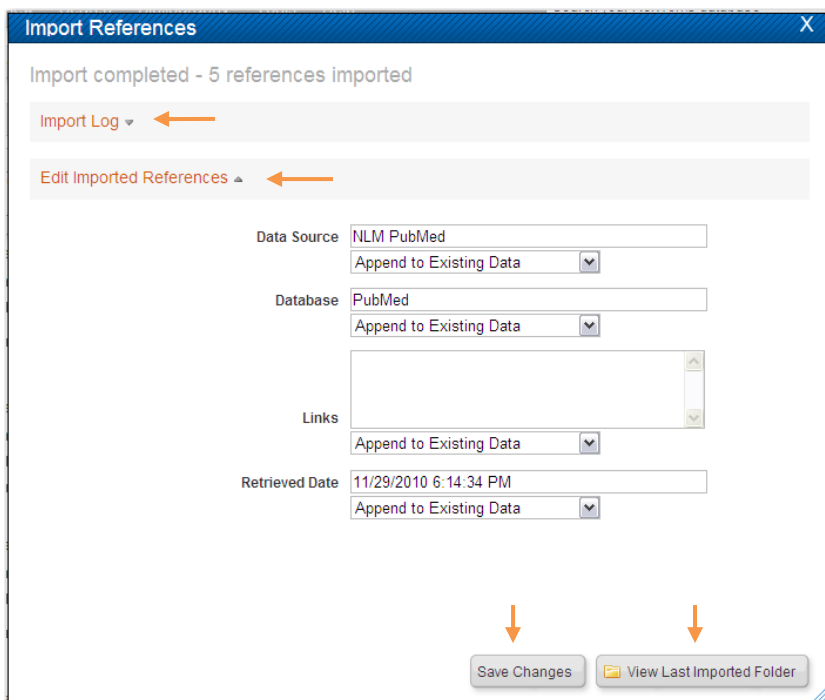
Import References

X

Import completed - 5 references imported

Import Log

Edit Imported References

Data Source NLM PubMed

Append to Existing Data

Database PubMed

Append to Existing Data

Links

Append to Existing Data

Retrieved Date 11/29/2010 6:14:34 PM

Append to Existing Data

Save Changes

View Last Imported Folder